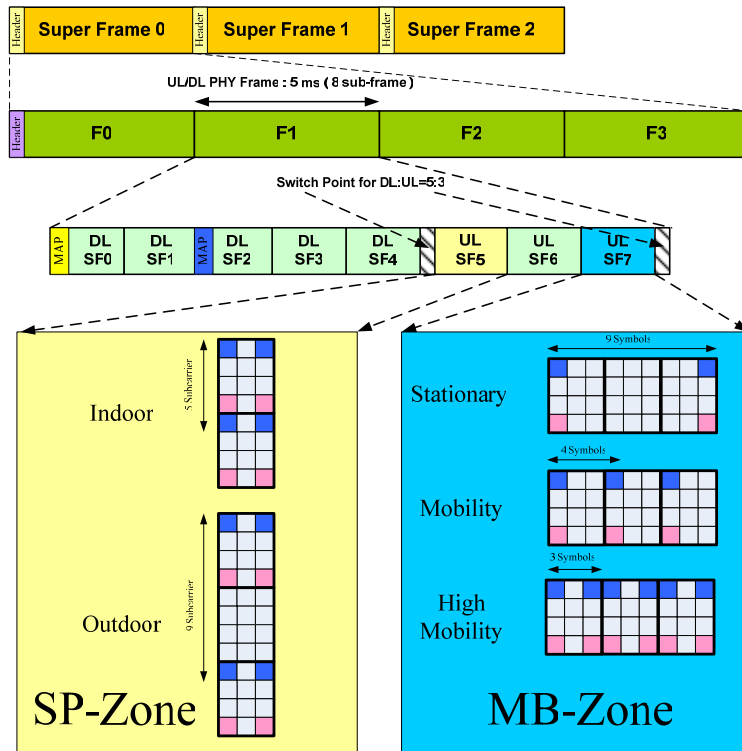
Header Super Frame 0 Header Super Frame 1 Header Super Frame 2

UL/DL PHY Frame : 5 ms ( 8 sub-frame )

Header F0 F1 F2 F3

Switch Point for DL:UL=5:3

MAP DL SF0 DL SF1 MAP DL SF2 DL SF3 DL SF4 UL SF5 UL SF6 UL SF7

5 Subcarrier

Indoor

9 Subcarrier

Outdoor

SP-Zone

9 Symbols

Stationary

4 Symbols

Mobility

3 Symbols

High Mobility

MB-Zone